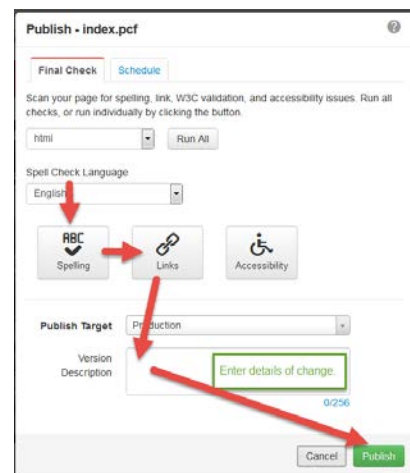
Publish - index.pcf

?

Final Check

Schedule

Scan your page for spelling, link, W3C validation, and accessibility issues. Run all checks, or run individually by clicking the button.

html

Run All

Spell Check Language

English

ABC

Spelling

Links

Accessibility

Publish Target

Production

Version Description

Enter details of change.

0/256

Cancel

Publish